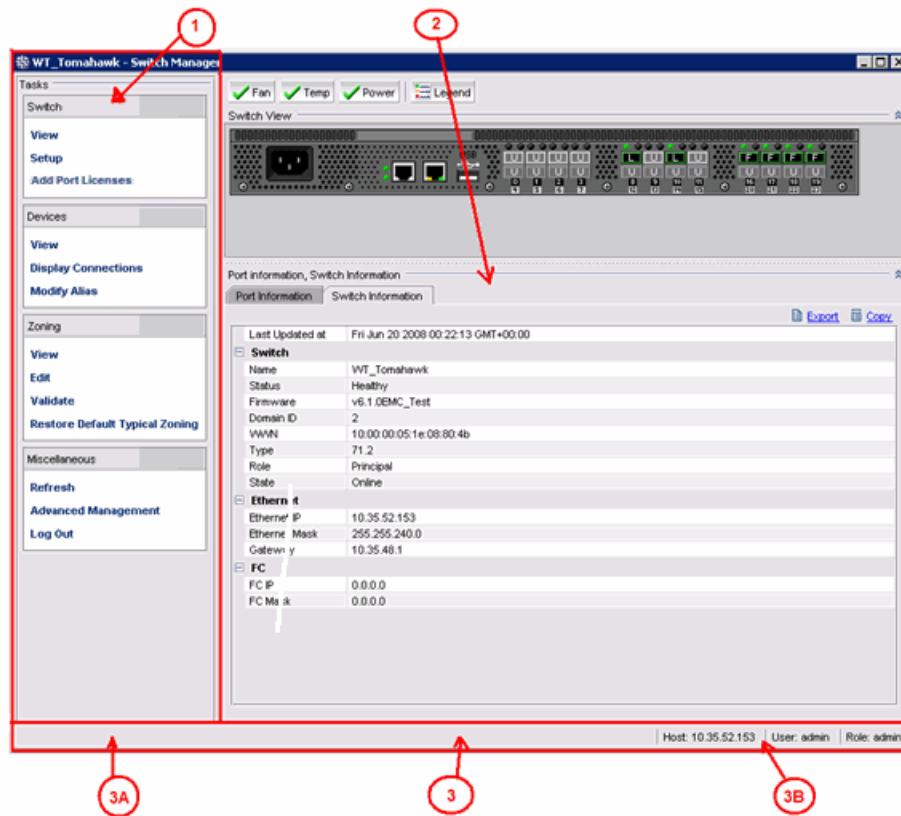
1

2

WT_Tomahawk - Switch Manager

Tasks

Switch

View

Setup

Add Port Licenses

Devices

View

Display Connections

Modify Alias

Zoning

View

Edit

Validate

Restore Default Typical Zoning

Miscellaneous

Refresh

Advanced Management

Log Out

Fan Temp Power Legend

Switch View

Port information, Switch Information

Port Information | Switch Information

Export Copy

| | |
|---|---|
| Last Updated at | Fri Jun 20 2008 00:22:13 GMT+00:00 |
| Switch | |
| Name | WT_Tomahawk |
| Status | Healthy |
| Firmware | v6.1.0EMC_Test |
| Domain ID | 2 |
| WWN | 10:00:00:05:1e:08:80:4b |
| Type | 71.2 |
| Role | Principal |
| State | Online |
| Ethernet | |
| Ethernet IP | 10.35.52.153 |
| Ethernet Mask | 255.255.240.0 |
| Gateway | 10.35.48.1 |
| FC | |
| FC IP | 0.0.0.0 |
| FC Mask | 0.0.0.0 |

Host: 10.35.52.153 | User: admin | Role: admin

3A

3

3B